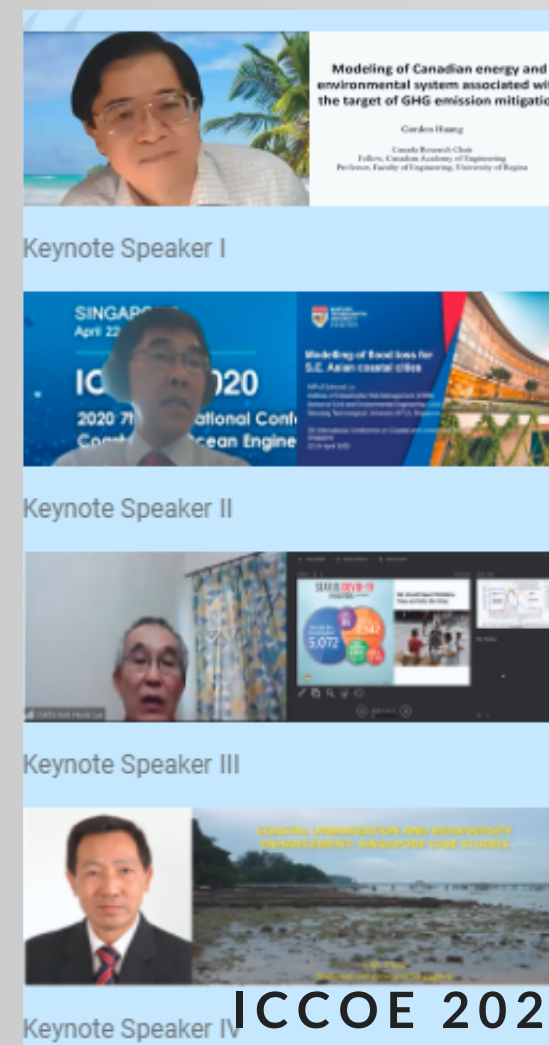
Modeling of Canadian energy and environmental system associated wi the target of GHG emission mitigatio

Gordon Huang

Canada Research Chair
Fellow, Canadian Academy of Engineering
Professor, Faculty of Engineering, University of Regina

Keynote Speaker I

SINGAPO
April 22

IC 2020

2020 7th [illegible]ational Conf
Coast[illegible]cean Engine

Modelling of flood loss for S.E. Asian coastal cities

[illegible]

Keynote Speaker II

5,072

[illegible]

Keynote Speaker III

COASTAL URBANISATION AND BIODIVERSITY ENHANCEMENT: SINGAPORE CASE STUDIES

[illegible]

Keynote Speaker IV

ICCOE 202